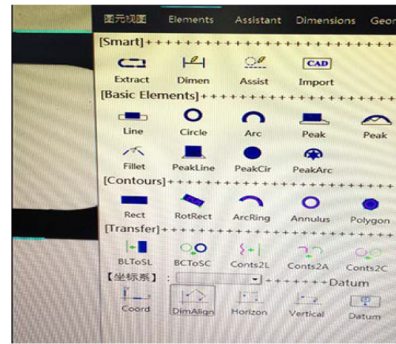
图元视图 Elements Assistant Dimensions Geo

[Smart]++++++++++++++++++++++++++

CAD

Extract Dimen Assist Import

[Basic Elements]++++++++++++++++++

Line Circle Arc Peak Peak

Fillet PeakLine PeakCir PeakArc

[Contours]+++++++++++++++++++++

Rect RotRect ArcRing Annulus Polygon

[Transfer]+++++++++++++++++++++

BLToSL BCToSC Conts2L Conts2A Conts2C

【坐标系】: ++++++Datum

Coord DimAlign Horizon Vertical Datum